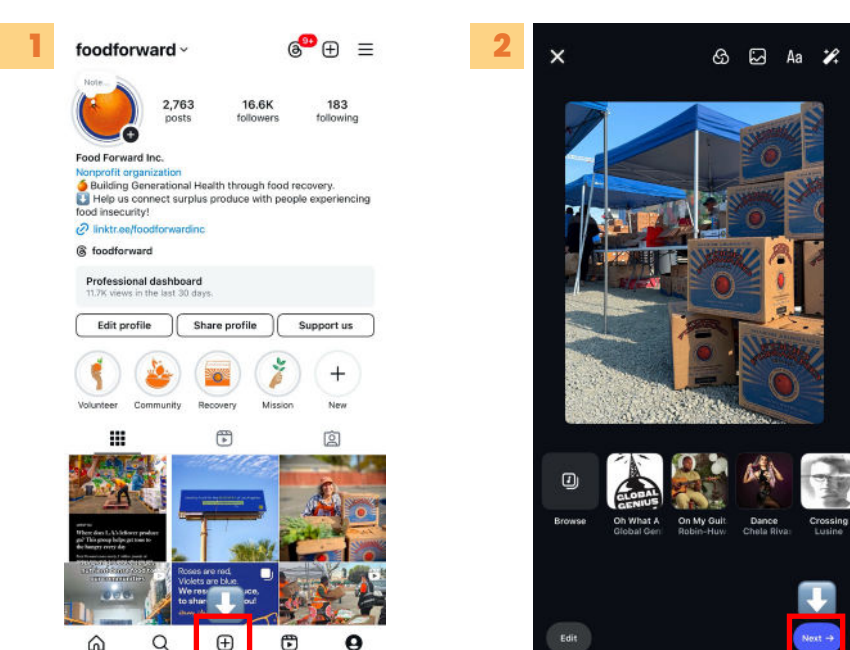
1

foodforward

9+

Note...

2,763 posts

16.6K followers

183 following

Food Forward Inc.

Nonprofit organization

Building Generational Health through food recovery.

Help us connect surplus produce with people experiencing food insecurity!

linktr.ee/foodforwardinc

foodforward

Professional dashboard

11.7K views in the last 30 days.

Edit profile

Share profile

Support us

Volunteer

Community

Recovery

Mission

New

Where does L.A.'s leftover produce go? This group helps get you to the hungry every day

Roses are red, Violets are blue. We res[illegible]uce, to shar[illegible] you!

2

Aa

GLOBAL GENIUS

Browse

Oh What A Global Geni

On My Guit Robin-Huw

Dance Chela Rivas

Crossing Lusine

Edit

Next →